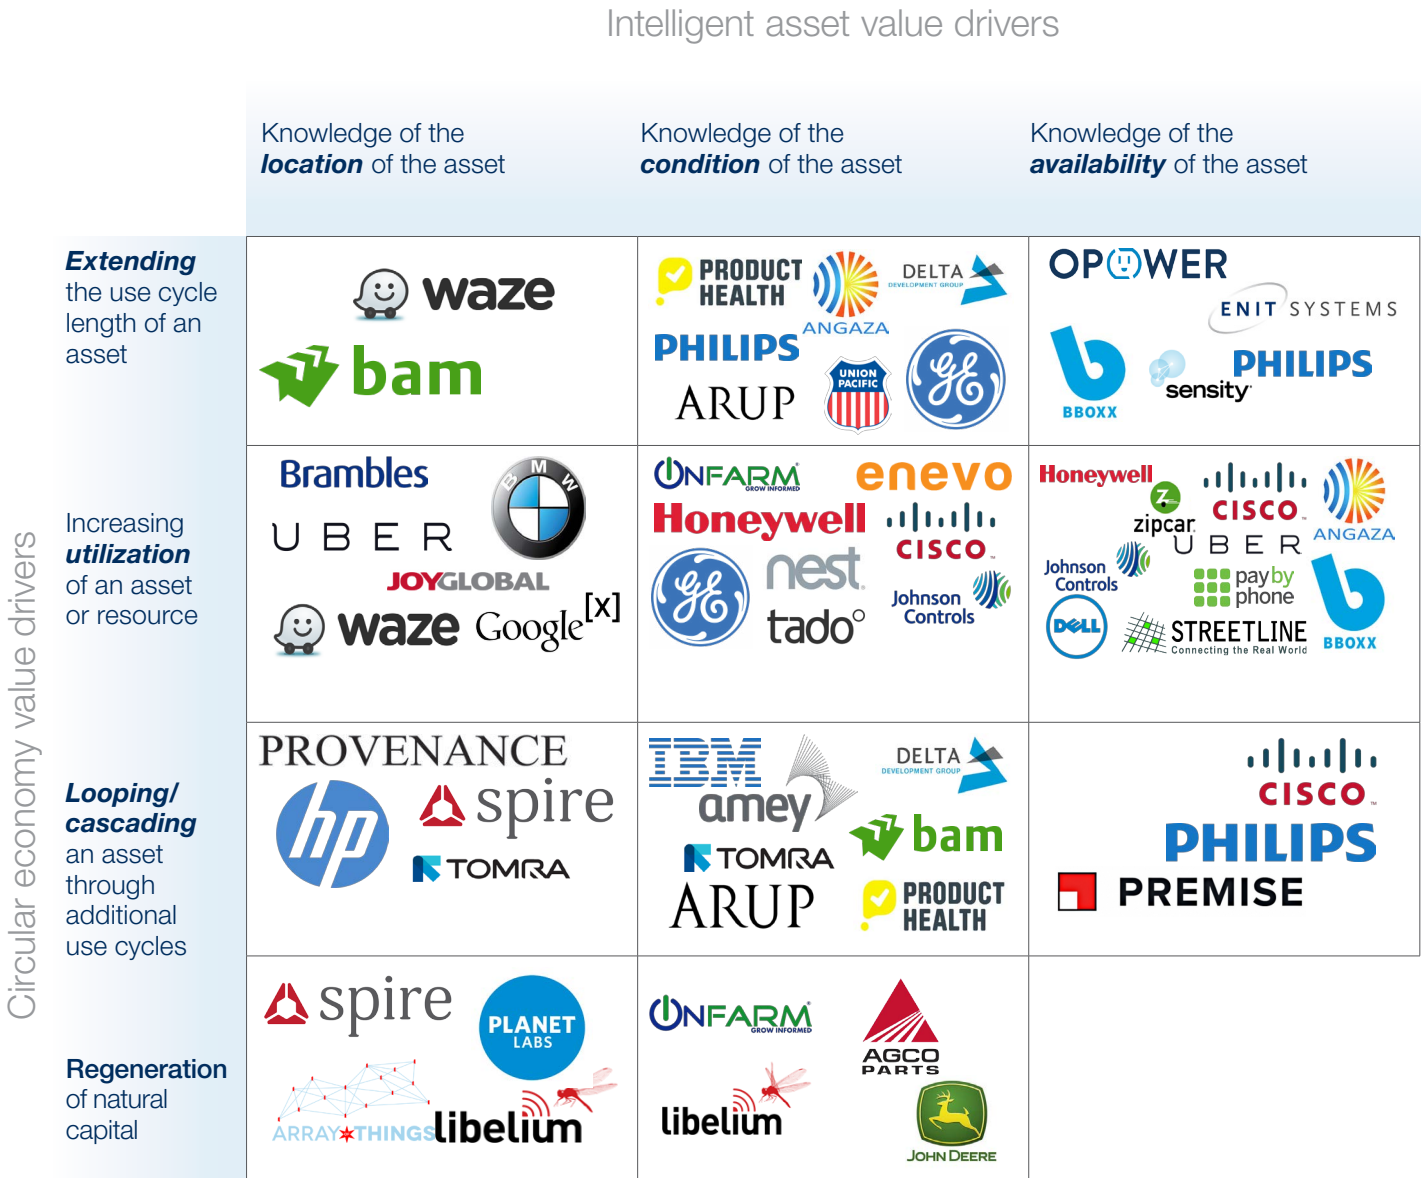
Intelligent asset value drivers

Circular economy value drivers

| | Knowledge of the ***location*** of the asset | Knowledge of the ***condition*** of the asset | Knowledge of the ***availability*** of the asset |
|---|---|---|---|
| ***Extending*** the use cycle length of an asset | waze<br>bam | PRODUCT HEALTH<br>ANGAZA<br>DELTA DEVELOPMENT GROUP<br>PHILIPS<br>ARUP<br>UNION PACIFIC<br>GE | OPOWER<br>ENIT SYSTEMS<br>BBOXX<br>sensity<br>PHILIPS |
| Increasing ***utilization*** of an asset or resource | Brambles<br>BMW<br>UBER<br>JOYGLOBAL<br>waze<br>Google[x] | ONFARM GROW INFORMED<br>enevo<br>Honeywell<br>cisco<br>GE<br>nest<br>tado°<br>Johnson Controls | Honeywell<br>zipcar<br>cisco<br>ANGAZA<br>UBER<br>Johnson Controls<br>pay by phone<br>DELL<br>STREETLINE Connecting the Real World<br>BBOXX |
| ***Looping/ cascading*** an asset through additional use cycles | PROVENANCE<br>hp<br>spire<br>TOMRA | IBM<br>amey<br>DELTA DEVELOPMENT GROUP<br>bam<br>TOMRA<br>ARUP<br>PRODUCT HEALTH | cisco<br>PHILIPS<br>PREMISE |
| **Regeneration** of natural capital | spire<br>PLANET LABS<br>ARRAY OF THINGS<br>libelium | ONFARM GROW INFORMED<br>AGCO PARTS<br>libelium<br>JOHN DEERE | |